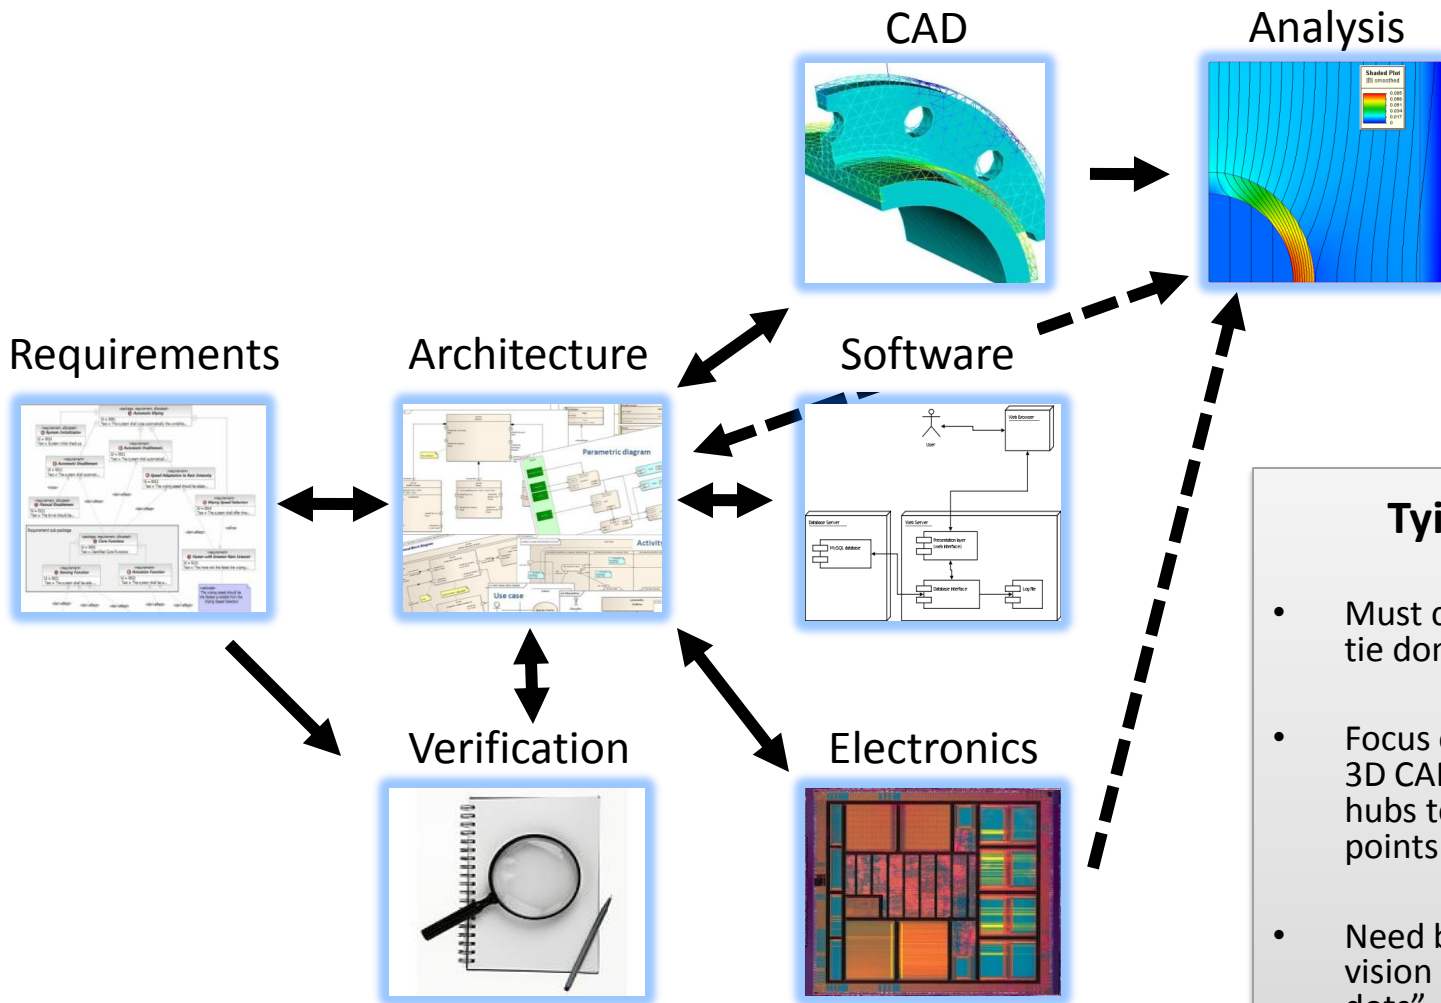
CAD

Analysis

Shaded Plot

Requirements

Architecture

Software

Parametric diagram

Activity

Use case

Verification

Electronics

Tyi

• Must c tie dor

• Focus 3D CAI hubs t points

• Need b vision